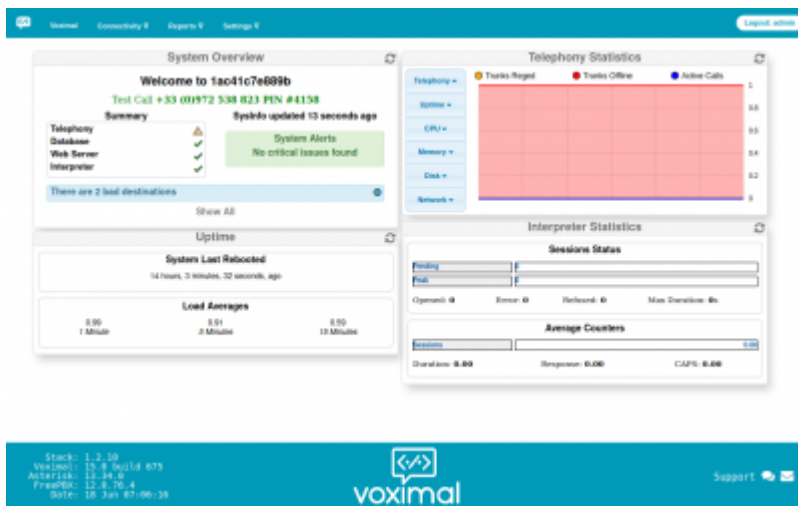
Voximal Connectivity Reports Settings Logout admin

System Overview

Welcome to 1ac41c7e889b

Test Call +33 (0)972 538 823 PIN #4138

Summary

SysInfo updated 13 seconds ago

Telephony
Database
Web Server
Interpreter

System Alerts
No critical issues found

There are 2 bad destinations

Show All

Uptime

System Last Rebooted

14 hours, 3 minutes, 32 seconds, ago

Load Averages

0.90
1 Minute

0.91
5 Minutes

0.59
15 Minutes

Telephony Statistics

Telephony
Uptime
CPU
Memory
Disk
Network

Trunks Reged Trunks Offline Active Calls

1
0.8
0.6
0.4
0.2
0

Interpreter Statistics

Sessions Status

Pending 0
Peak 0

Opened: 0 Error: 0 Refused: 0 Max Duration: 0s

Average Counters

Sessions 0.00

Duration: 0.00 Response: 0.00 CAPS: 0.00

Stack: 1.2.10
Voximal: 15.0 build 675
Asterisk: 13.34.0
FreePBX: 12.0.76.4
Date: 18 Jun 07:06:16

voximal

Support